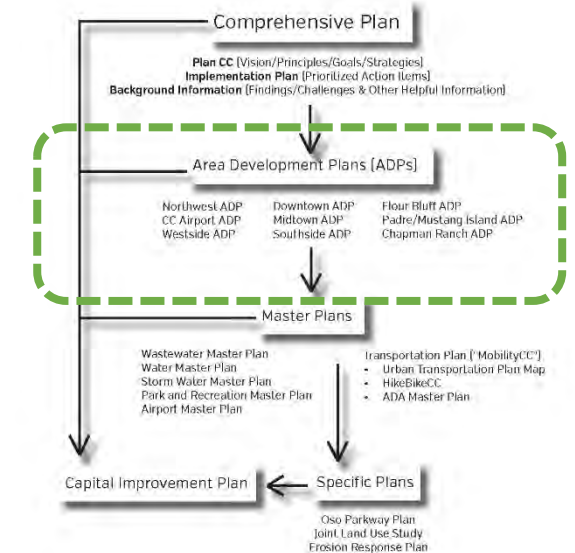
Comprehensive Plan

**Plan CC** (Vision/Principles/Goals/Strategies)
**Implementation Plan** (Prioritized Action Items)
**Background Information** (Findings/Challenges & Other Helpful Information)

Area Development Plans (ADPs)

Northwest ADP
CC Airport ADP
Westside ADP

Downtown ADP
Midtown ADP
Southside ADP

Flour Bluff ADP
Padre/Mustang Island ADP
Chapman Ranch ADP

Master Plans

Wastewater Master Plan
Water Master Plan
Storm Water Master Plan
Park and Recreation Master Plan
Airport Master Plan

Transportation Plan ("MobilityCC")
- Urban Transportation Plan Map
- HikeBikeCC
- ADA Master Plan

Capital Improvement Plan

Specific Plans

Oso Parkway Plan
Joint Land Use Study
Erosion Response Plan